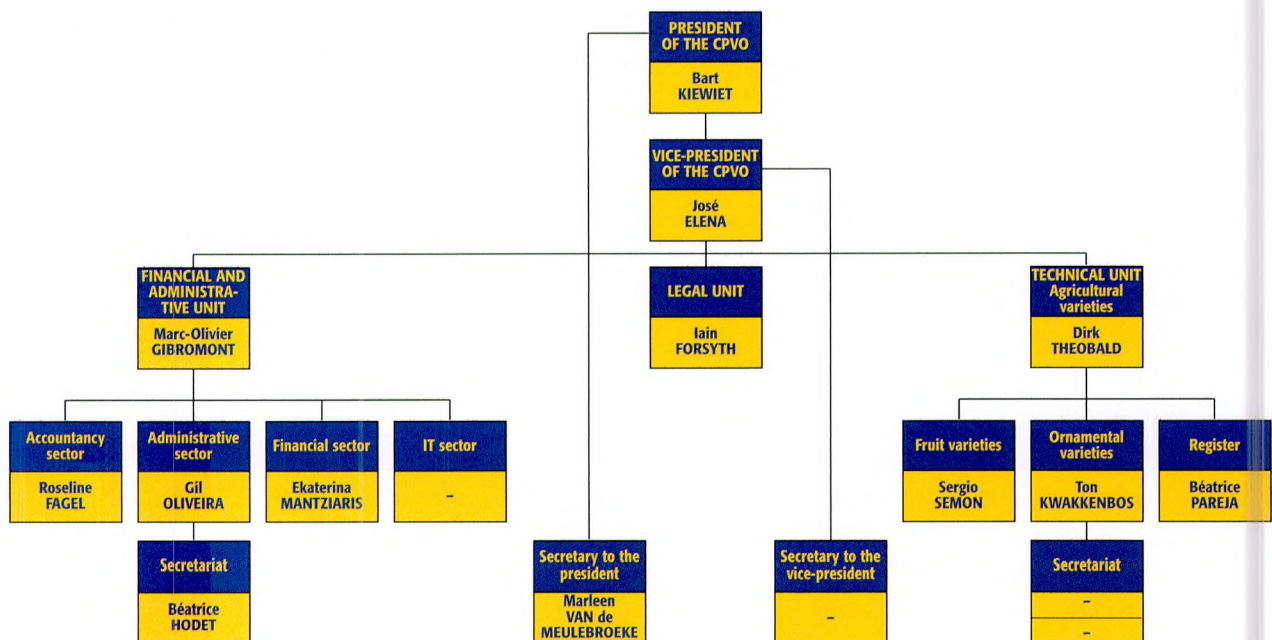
PRESIDENT OF THE CPVO
Bart KIEWIET

VICE-PRESIDENT OF THE CPVO
José ELENA

FINANCIAL AND ADMINISTRATIVE UNIT
Marc-Olivier GIBROMONT

LEGAL UNIT
Iain FORSYTH

TECHNICAL UNIT Agricultural varieties
Dirk THEOBALD

Accountancy sector
Roseline FAGEL

Administrative sector
Gil OLIVEIRA

Financial sector
Ekaterina MANTZIARIS

IT sector
–

Fruit varieties
Sergio SEMON

Ornamental varieties
Ton KWAKKENBOS

Register
Béatrice PAREJA

Secretariat
Béatrice HODET

Secretary to the president
Marleen VAN de MEULEBROEKE

Secretary to the vice-president
–

Secretariat
–
–